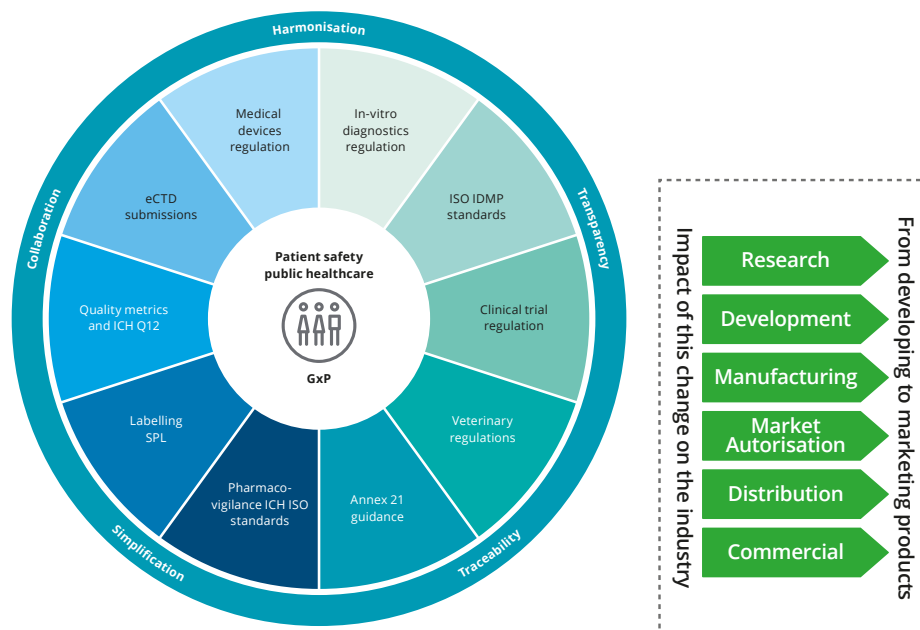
Harmonisation

Transparency

Traceability

Simplification

Collaboration

Medical devices regulation

In-vitro diagnostics regulation

ISO IDMP standards

Clinical trial regulation

Veterinary regulations

Annex 21 guidance

Pharmaco-vigilance ICH ISO standards

Labelling SPL

Quality metrics and ICH Q12

eCTD submissions

Patient safety public healthcare

GxP

Impact of this change on the industry

Research

Development

Manufacturing

Market Autorisation

Distribution

Commercial

From developing to marketing products